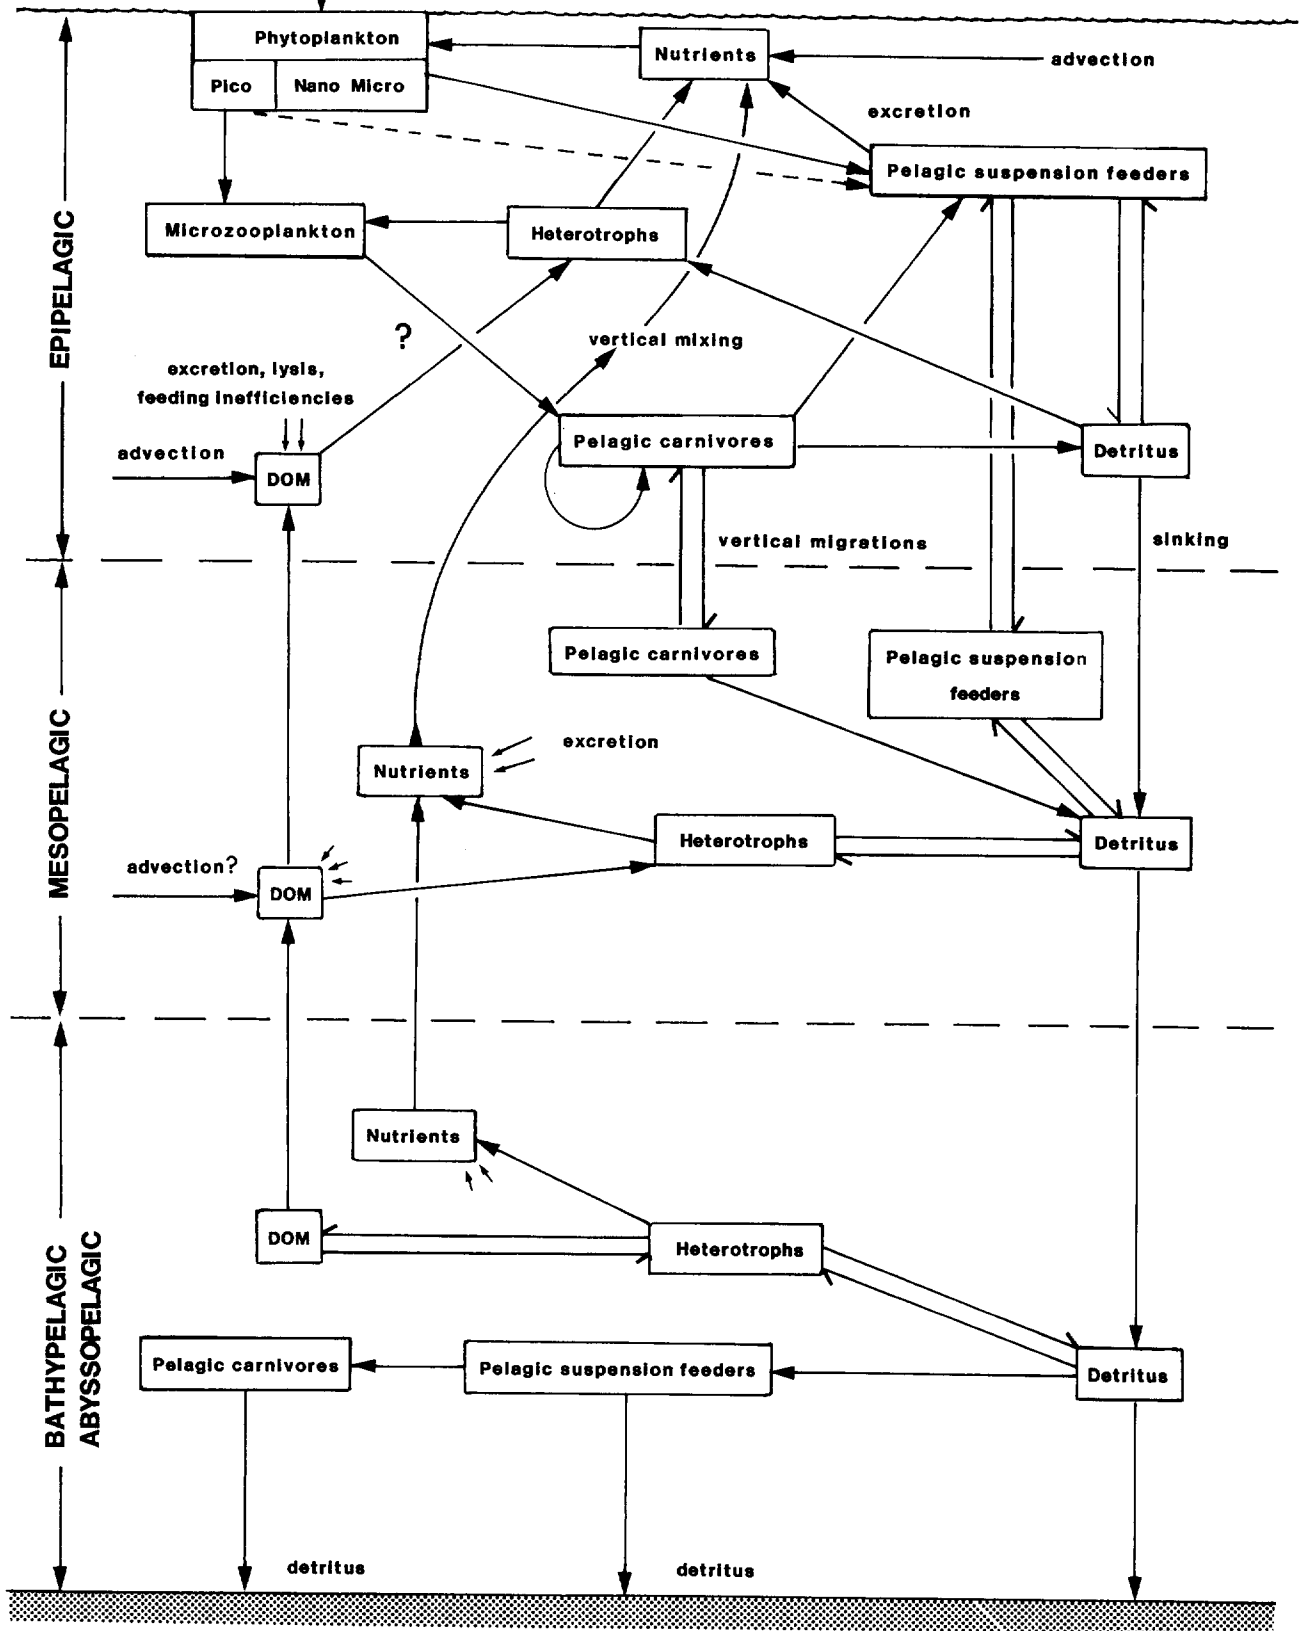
EPIPELAGIC

Phytoplankton
Pico
Nano Micro

Nutrients
advection
excretion
Pelagic suspension feeders

Microzooplankton
Heterotrophs

?
vertical mixing
excretion, lysis, feeding inefficiencies
advection
DOM
Pelagic carnivores
Detritus
vertical migrations
sinking

MESOPELAGIC

Pelagic carnivores
Pelagic suspension feeders
Nutrients
excretion
Heterotrophs
Detritus
advection?
DOM

BATHYPELAGIC
ABYSSOPELAGIC

Nutrients
DOM
Heterotrophs
Pelagic carnivores
Pelagic suspension feeders
Detritus
detritus
detritus